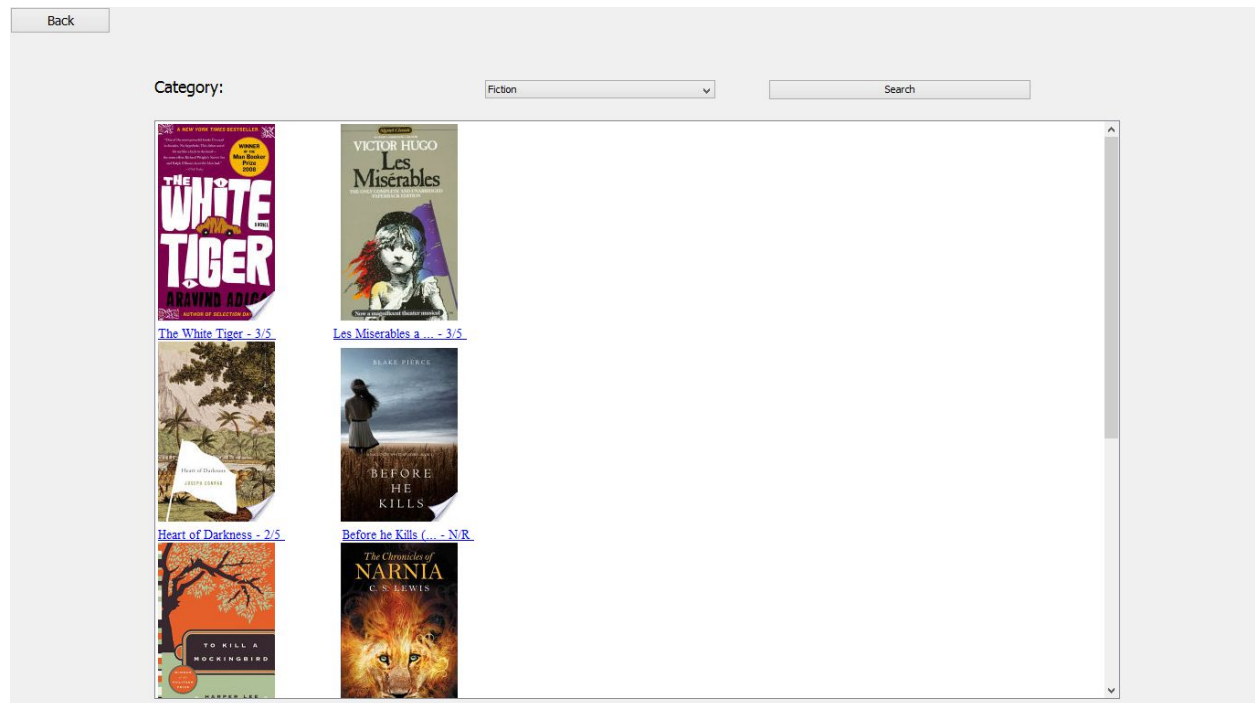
Back

Category: Fiction Search

A NEW YORK TIMES BESTSELLER
WINNER OF THE Man Booker Prize 2008
THE WHITE TIGER
A NOVEL
ARAVIND ADIGA
AUTHOR OF SELECTION DAY

VICTOR HUGO
Les Misérables
THE ONLY COMPLETE AND UNABRIDGED PAPERBACK EDITION
Now a magnificent theater musical

The White Tiger - 3/5 Les Miserables a ... - 3/5

Heart of Darkness
JOSEPH CONRAD

BLAKE PIERCE
BEFORE HE KILLS

Heart of Darkness - 2/5 Before he Kills (... - N/R

TO KILL A MOCKINGBIRD
HARPER LEE

The Chronicles of NARNIA
C. S. LEWIS